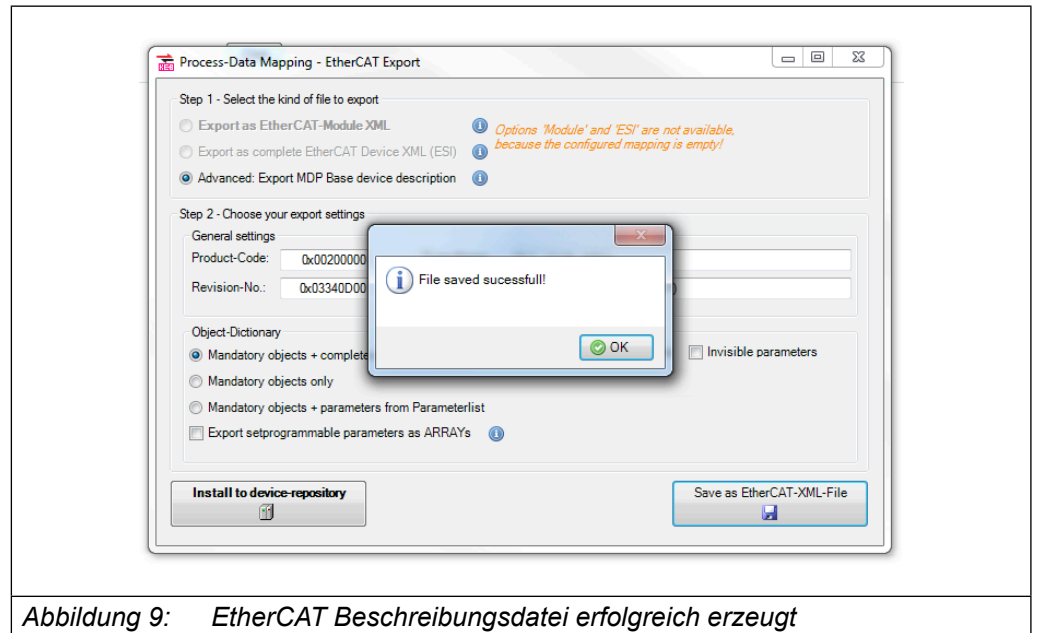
Process-Data Mapping - EtherCAT Export

Step 1 - Select the kind of file to export

Export as EtherCAT-Module XML

Export as complete EtherCAT Device XML (ESI)

Advanced: Export MDP Base device description

Options 'Module' and 'ESI' are not available, because the configured mapping is empty!

Step 2 - Choose your export settings

General settings

Product-Code: 0x00200000

Revision-No.: 0x03340D00

Object-Dictionary

Mandatory objects + complete

Mandatory objects only

Mandatory objects + parameters from Parameterlist

Export setprogrammable parameters as ARRAYs

Invisible parameters

File saved sucessfull!

OK

Install to device-repository

Save as EtherCAT-XML-File

Abbildung 9: EtherCAT Beschreibungsdatei erfolgreich erzeugt